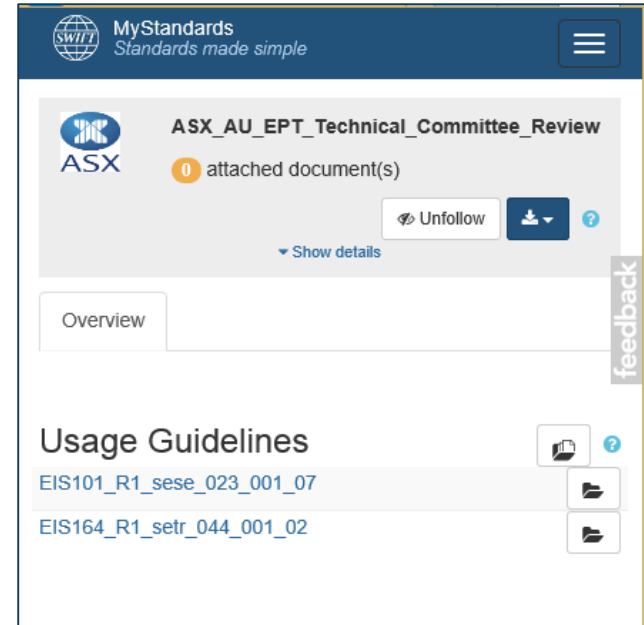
SWIFT
MyStandards
Standards made simple

ASX
ASX_AU_EPT_Technical_Committee_Review

0 attached document(s)

Unfollow

?

Show details

feedback

Overview

Usage Guidelines

?

EIS101_R1_sese_023_001_07

EIS164_R1_setr_044_001_02